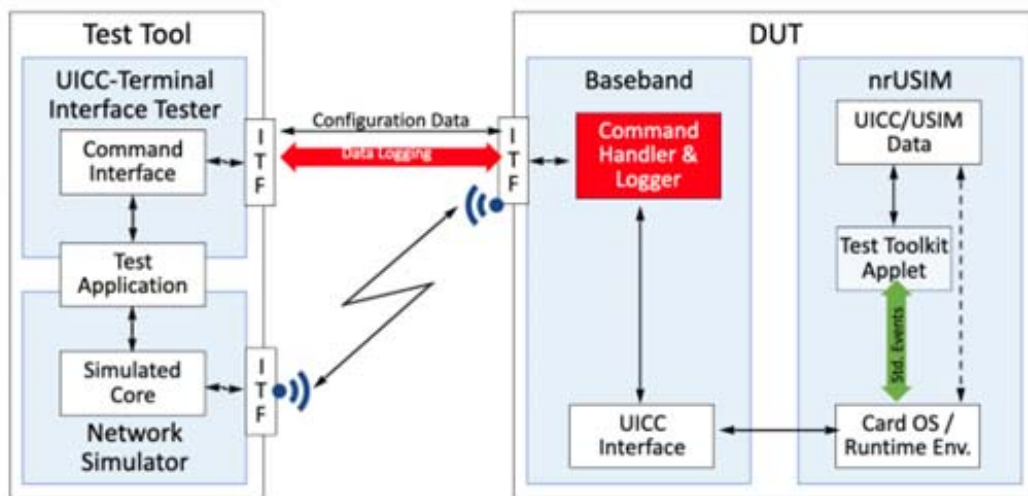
Test Tool

UICC-Terminal Interface Tester

Command Interface

Test Application

Simulated Core

Network Simulator

ITF

Configuration Data

Data Logging

ITF

ITF

DUT

Baseband

Command Handler & Logger

UICC Interface

nrUSIM

UICC/USIM Data

Test Toolkit Applet

Std. Events

Card OS / Runtime Env.